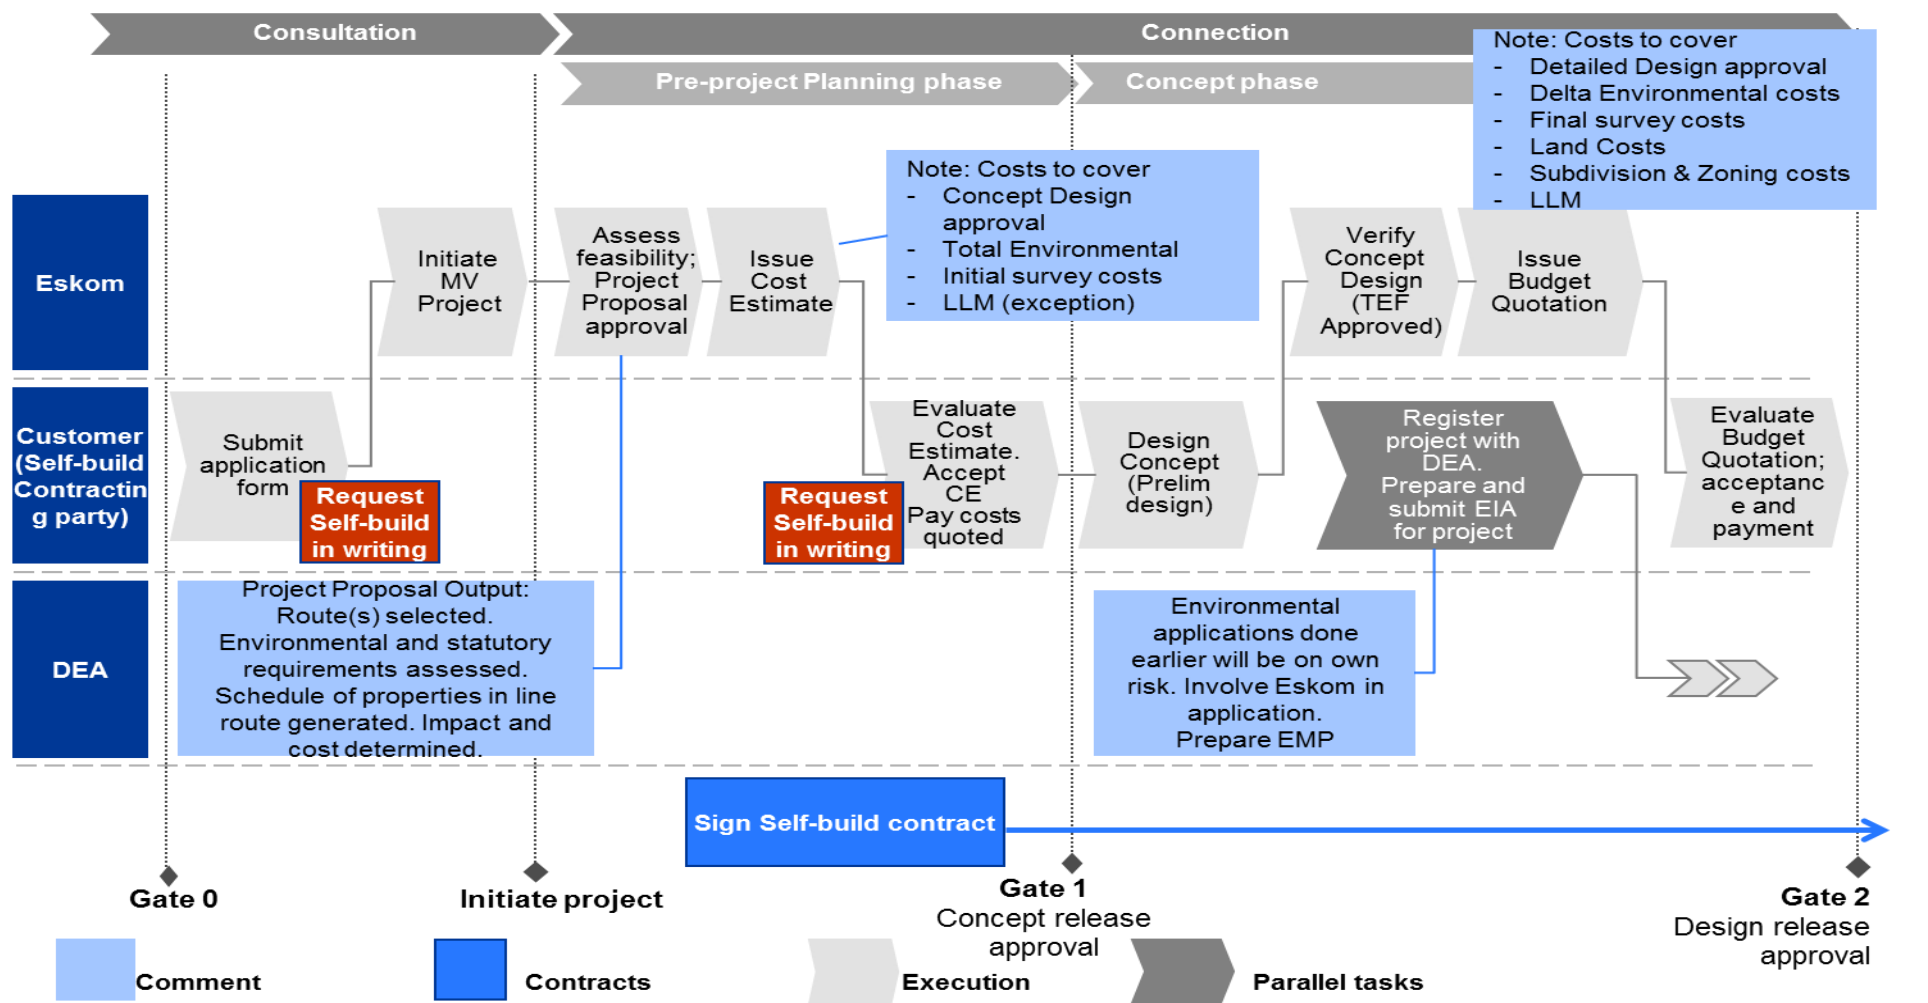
Consultation

Connection

Pre-project Planning phase

Concept phase

Note: Costs to cover
- Detailed Design approval
- Delta Environmental costs
- Final survey costs
- Land Costs
- Subdivision & Zoning costs
- LLM

Eskom

Initiate MV Project

Assess feasibility; Project Proposal approval

Issue Cost Estimate

Note: Costs to cover
- Concept Design approval
- Total Environmental
- Initial survey costs
- LLM (exception)

Verify Concept Design (TEF Approved)

Issue Budget Quotation

Customer (Self-build Contracting party)

Submit application form

Request Self-build in writing

Evaluate Cost Estimate. Accept CE Pay costs quoted

Request Self-build in writing

Design Concept (Prelim design)

Register project with DEA. Prepare and submit EIA for project

Evaluate Budget Quotation; acceptance and payment

DEA

Project Proposal Output: Route(s) selected. Environmental and statutory requirements assessed. Schedule of properties in line route generated. Impact and cost determined.

Environmental applications done earlier will be on own risk. Involve Eskom in application. Prepare EMP

Sign Self-build contract

Gate 0

Initiate project

Gate 1
Concept release approval

Gate 2
Design release approval

Comment

Contracts

Execution

Parallel tasks